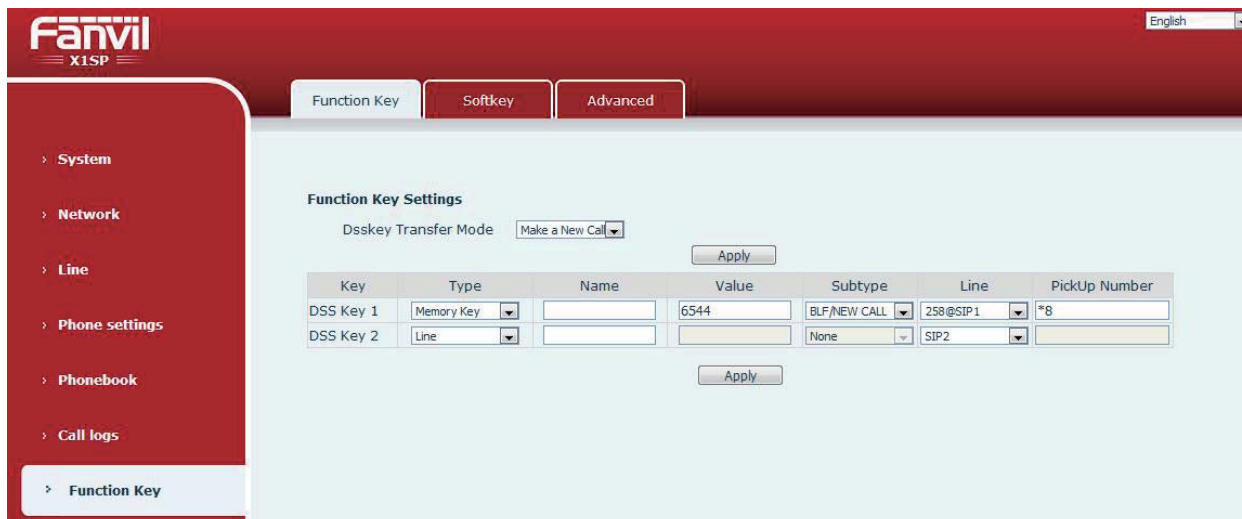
Fanvil
X1SP

English

Function Key | Softkey | Advanced

› System

› Network

› Line

› Phone settings

› Phonebook

› Call logs

› Function Key

Function Key Settings

Dsskey Transfer Mode Make a New Call

Apply

| Key | Type | Name | Value | Subtype | Line | PickUp Number |
|---|---|---|---|---|---|---|
| DSS Key 1 | Memory Key | | 6544 | BLF/NEW CALL | 258@SIP1 | *8 |
| DSS Key 2 | Line | | | None | SIP2 | |

Apply